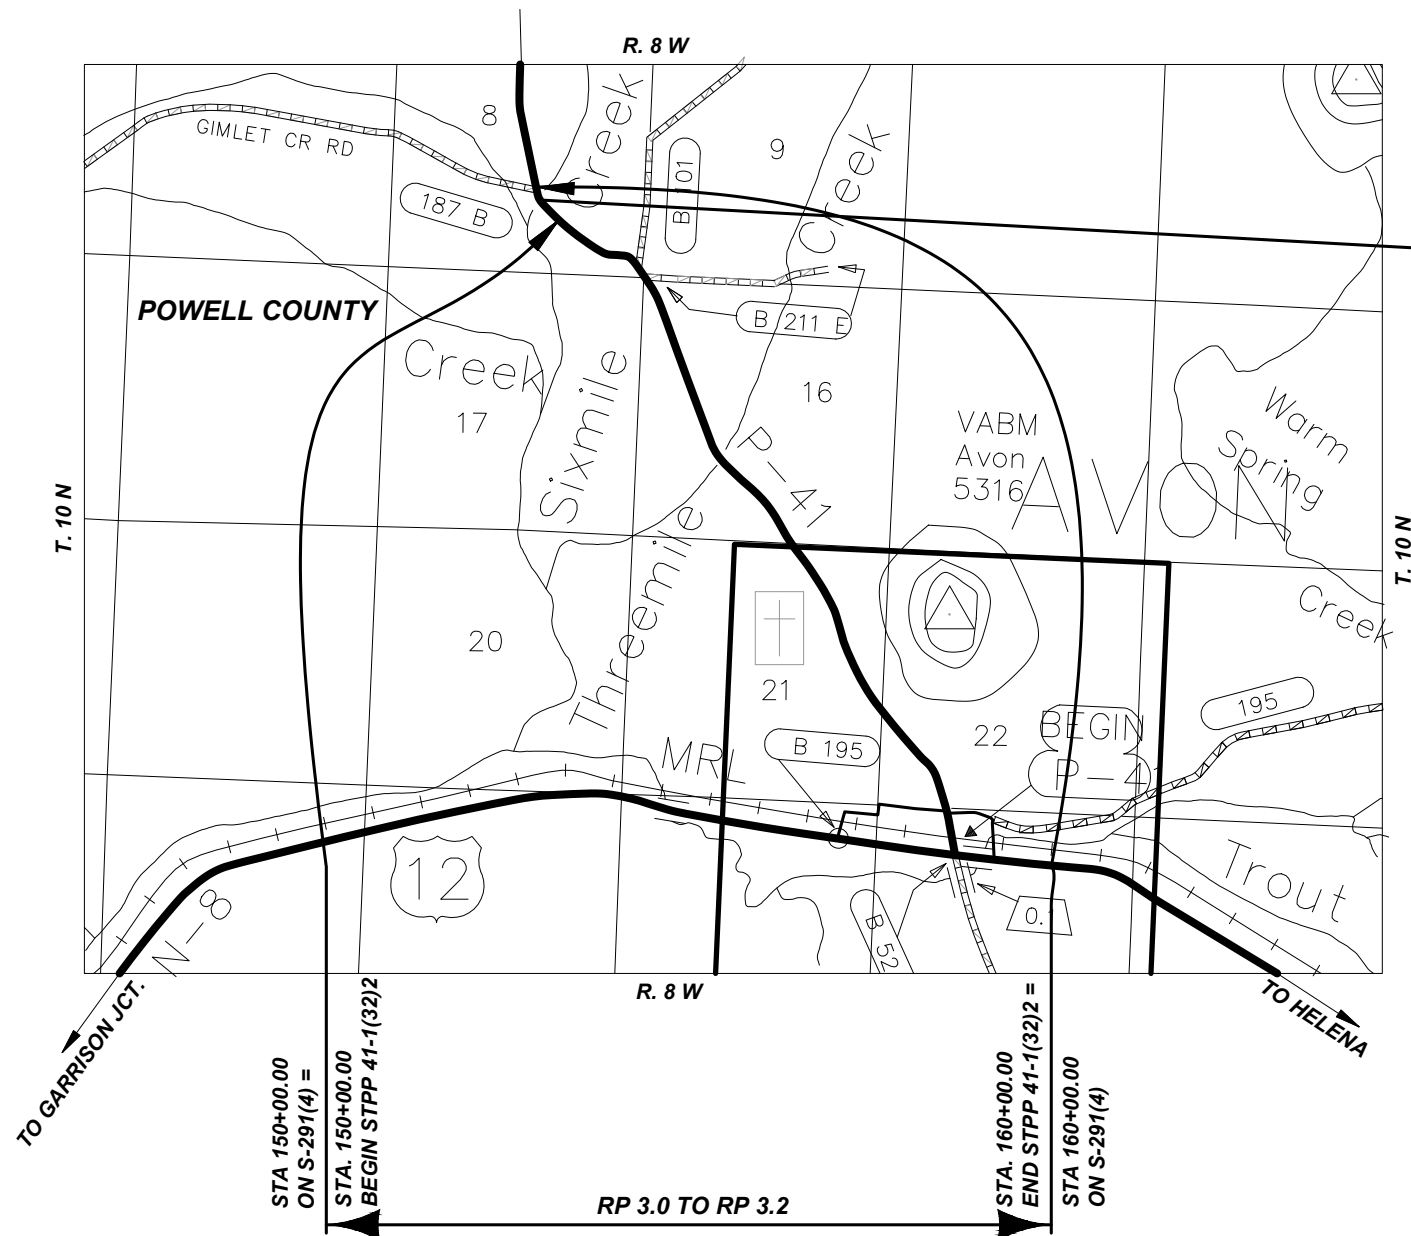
R. 8 W

8

GIMLET CR RD

Creek

B 101

9

Creek

187 B

B 211 E

POWELL COUNTY

Creek

Sixmile

17

16

P-41

VABM
Avon
5316

AVON

Warm
Spring

T. 10 N

T. 10 N

Threemile

Creek

20

21

195

22

BEGIN
P-4

B 195

MRL

12

Trout

N-8

B 52

0.

R. 8 W

TO GARRISON JCT.

TO HELENA

STA 150+00.00
ON S-291(4) =

STA. 150+00.00
BEGIN STPP 41-1(32)2

STA. 160+00.00
END STPP 41-1(32)2 =

STA 160+00.00
ON S-291(4)

RP 3.0 TO RP 3.2